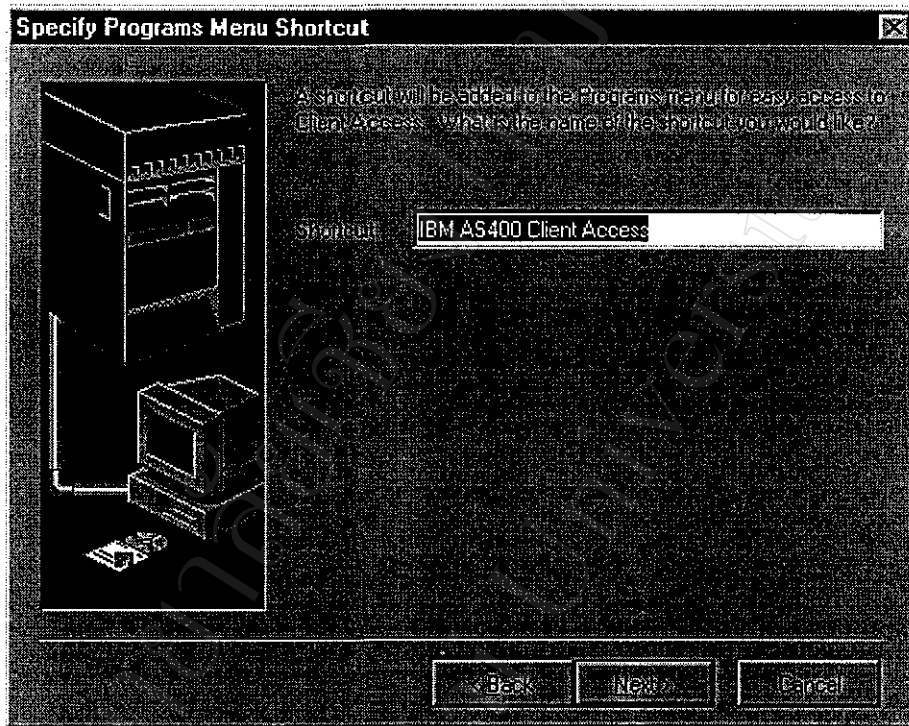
Specify Programs Menu Shortcut

A shortcut will be added to the Programs menu for easy access to Client Access. What is the name of the shortcut you would like?

Shortcut: IBM AS400 Client Access

< Back
Next >
Cancel